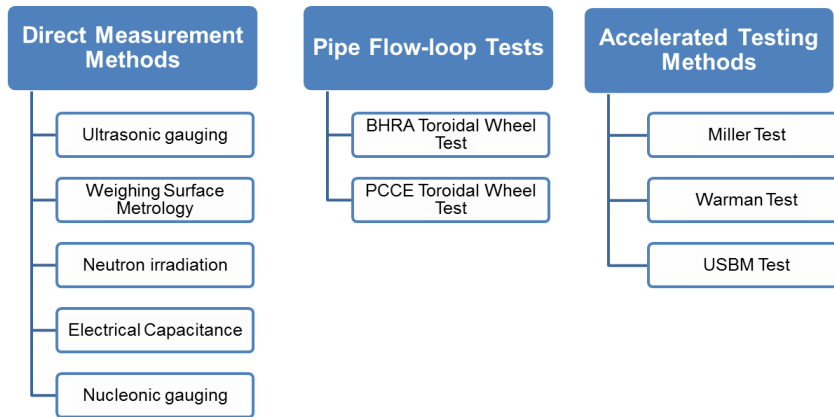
Direct Measurement Methods

Ultrasonic gauging

Weighing Surface Metrology

Neutron irradiation

Electrical Capacitance

Nucleonic gauging

Pipe Flow-loop Tests

BHRA Toroidal Wheel Test

PCCE Toroidal Wheel Test

Accelerated Testing Methods

Miller Test

Warman Test

USBM Test